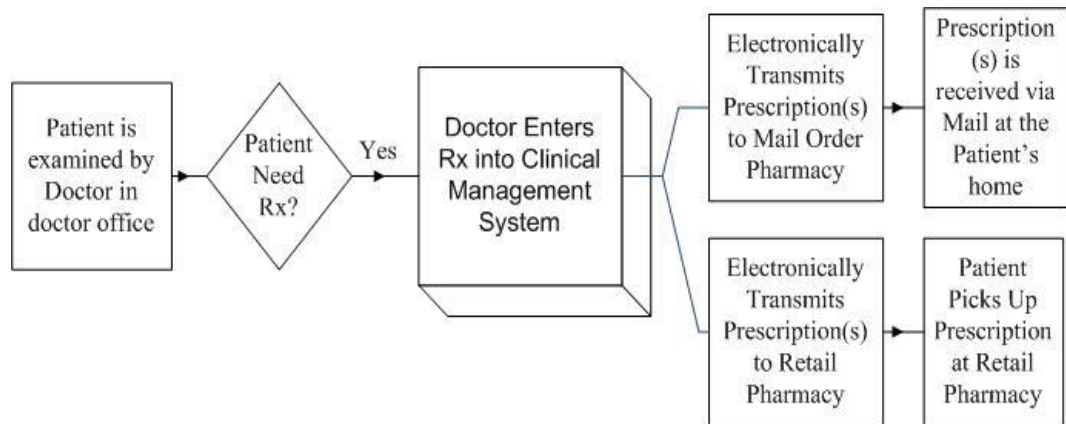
Patient is examined by Doctor in doctor office

Patient Need Rx?

Yes

Doctor Enters Rx into Clinical Management System

Electronically Transmits Prescription(s) to Mail Order Pharmacy

Prescription (s) is received via Mail at the Patient's home

Electronically Transmits Prescription(s) to Retail Pharmacy

Patient Picks Up Prescription at Retail Pharmacy